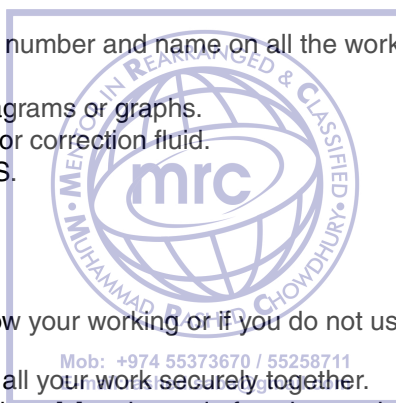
number and name on all the work

grams or graphs.
or correction fluid.
S.

w your working or if you do not us

all your work securely together.

MENTOR IN REARRANGED & CLASSIFIED • MUHAMMAD RASHID CHOWDHURY •
mrc
Mob: +974 55373670 / 55258711